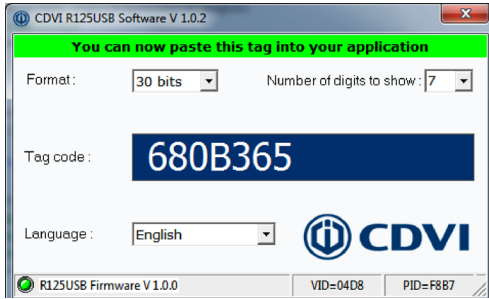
CDVI R125USB Software V 1.0.2

You can now paste this tag into your application

Format : 30 bits

Number of digits to show : 7

Tag code : 680B365

Language : English

CDVI

R125USB Firmware V 1.0.0

VID=04D8

PID=F8B7